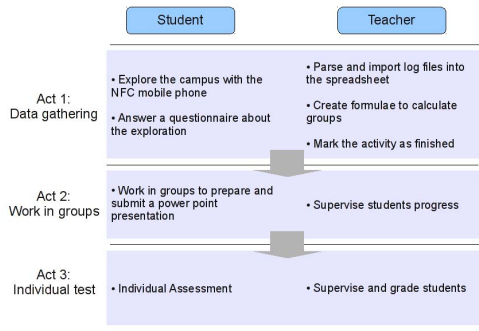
Student

Teacher

Act 1: Data gathering

• Explore the campus with the NFC mobile phone

• Answer a questionnaire about the exploration

• Parse and import log files into the spreadsheet

• Create formulae to calculate groups

• Mark the activity as finished

Act 2: Work in groups

• Work in groups to prepare and submit a power point presentation

• Supervise students progress

Act 3: Individual test

• Individual Assessment

• Supervise and grade students